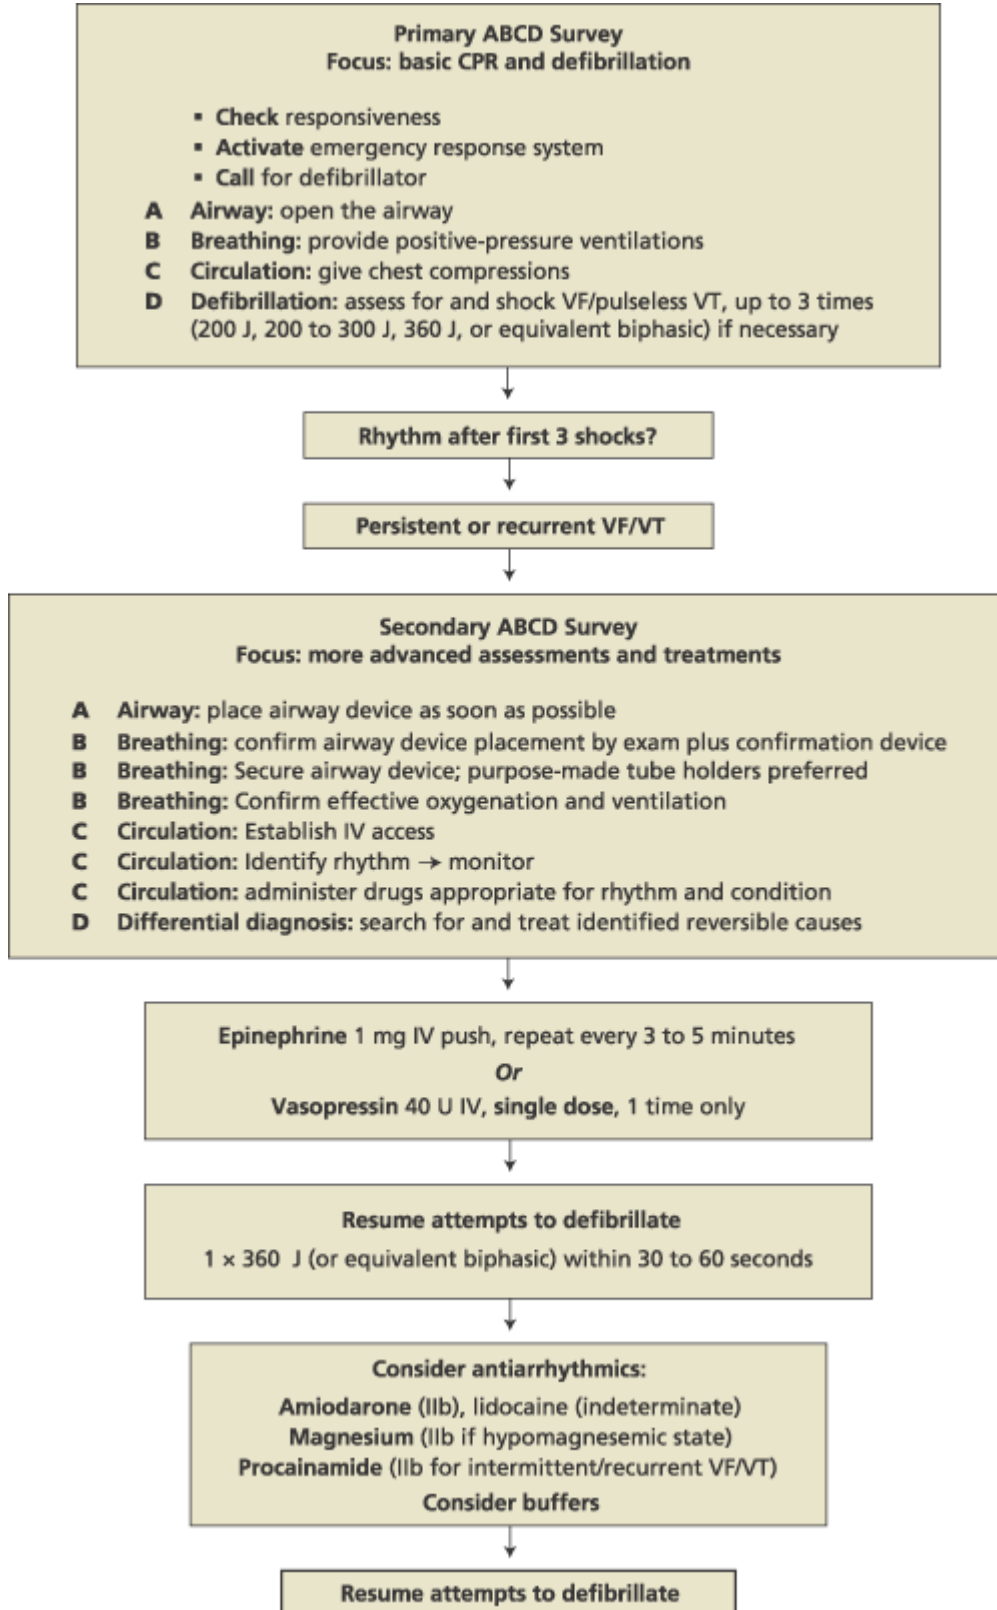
Primary ABCD Survey
Focus: basic CPR and defibrillation

- Check responsiveness
- Activate emergency response system
- Call for defibrillator

A Airway: open the airway
B Breathing: provide positive-pressure ventilations
C Circulation: give chest compressions
D Defibrillation: assess for and shock VF/pulseless VT, up to 3 times (200 J, 200 to 300 J, 360 J, or equivalent biphasic) if necessary

Rhythm after first 3 shocks?

Persistent or recurrent VF/VT

Secondary ABCD Survey
Focus: more advanced assessments and treatments

A Airway: place airway device as soon as possible
B Breathing: confirm airway device placement by exam plus confirmation device
B Breathing: Secure airway device; purpose-made tube holders preferred
B Breathing: Confirm effective oxygenation and ventilation
C Circulation: Establish IV access
C Circulation: Identify rhythm → monitor
C Circulation: administer drugs appropriate for rhythm and condition
D Differential diagnosis: search for and treat identified reversible causes

Epinephrine 1 mg IV push, repeat every 3 to 5 minutes
Or
Vasopressin 40 U IV, single dose, 1 time only

Resume attempts to defibrillate
1 × 360 J (or equivalent biphasic) within 30 to 60 seconds

Consider antiarrhythmics:
Amiodarone (IIb), lidocaine (indeterminate)
Magnesium (IIb if hypomagnesemic state)
Procainamide (IIb for intermittent/recurrent VF/VT)
Consider buffers

Resume attempts to defibrillate